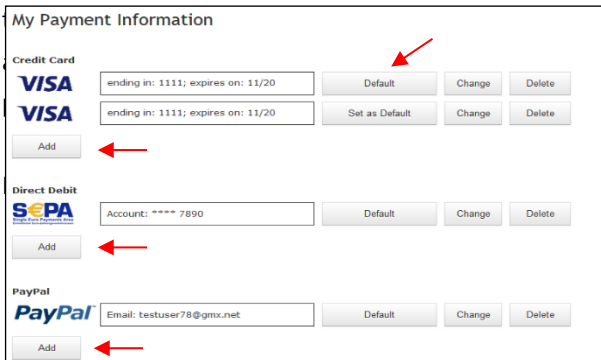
My Payment Information

Credit Card

VISA ending in: 1111; expires on: 11/20 Default Change Delete

VISA ending in: 1111; expires on: 11/20 Set as Default Change Delete

Add

Direct Debit

SEPA Single Euro Payments Area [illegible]

Account: **** 7890 Default Change Delete

Add

PayPal

PayPal Email: testuser78@gmx.net Default Change Delete

Add